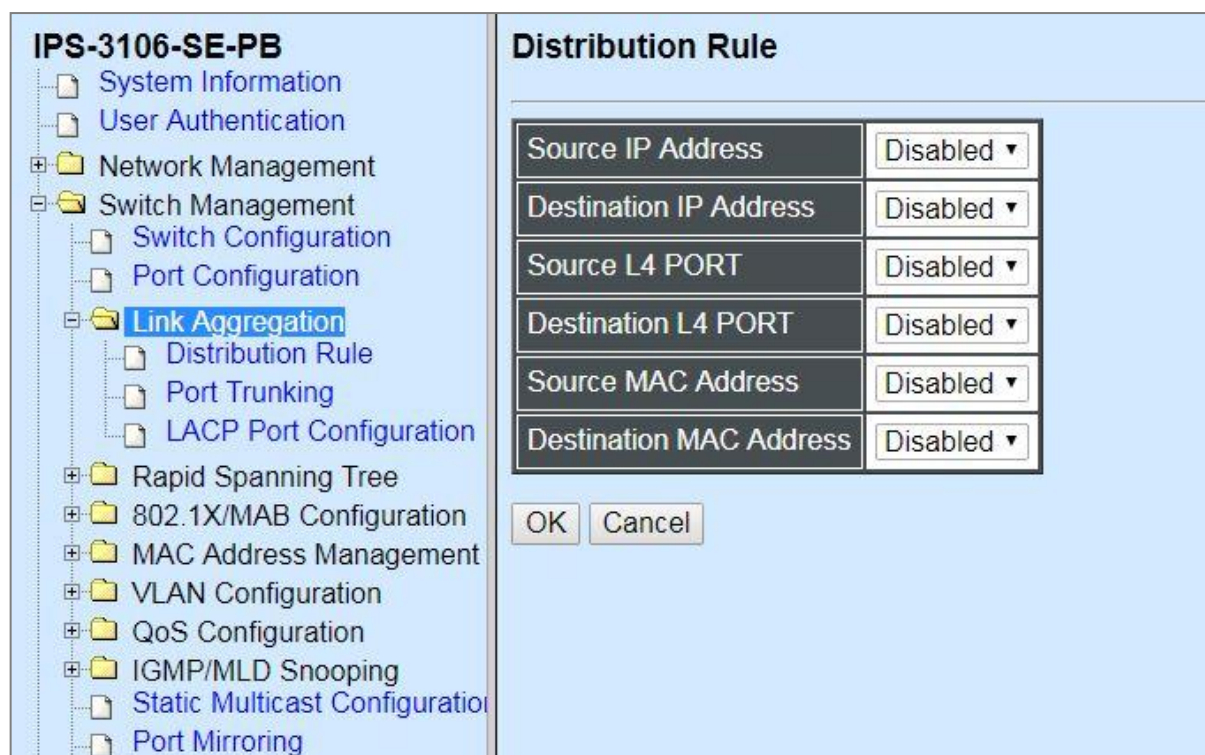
IPS-3106-SE-PB
System Information
User Authentication
Network Management
Switch Management
Switch Configuration
Port Configuration
Link Aggregation
Distribution Rule
Port Trunking
LACP Port Configuration
Rapid Spanning Tree
802.1X/MAB Configuration
MAC Address Management
VLAN Configuration
QoS Configuration
IGMP/MLD Snooping
Static Multicast Configuratio
Port Mirroring

Distribution Rule

| Source IP Address | Disabled |
|---|---|
| Destination IP Address | Disabled |
| Source L4 PORT | Disabled |
| Destination L4 PORT | Disabled |
| Source MAC Address | Disabled |
| Destination MAC Address | Disabled |

OK Cancel